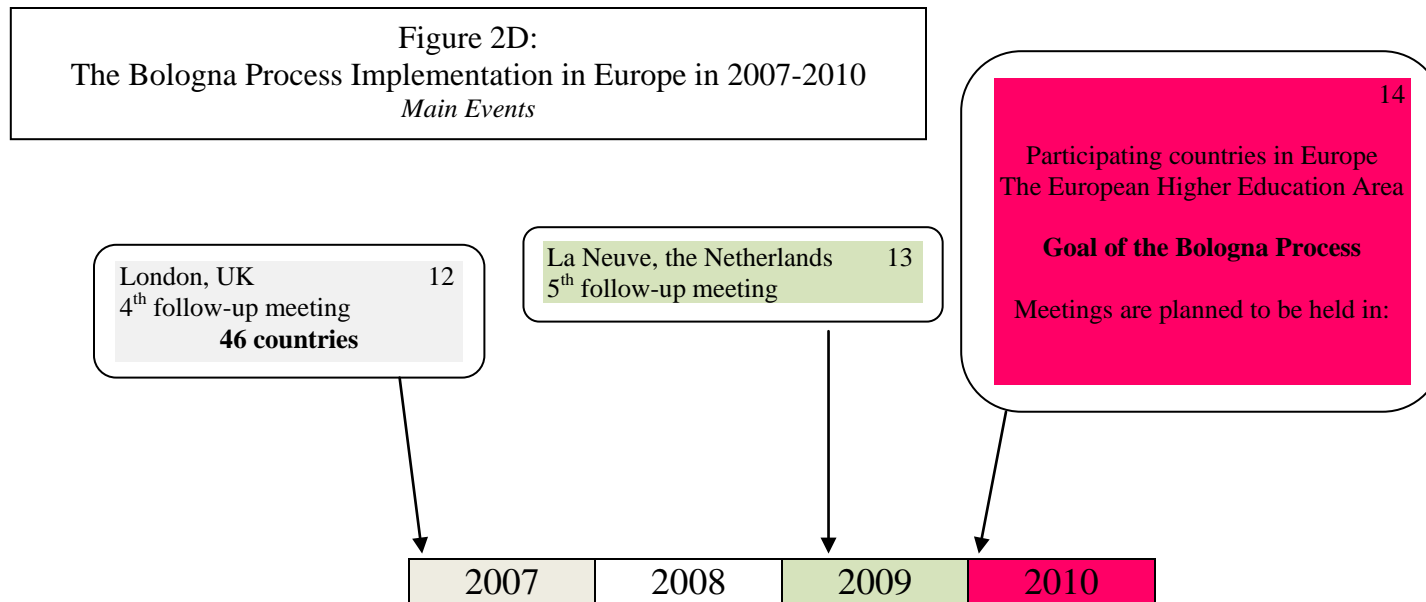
Figure 2D:
The Bologna Process Implementation in Europe in 2007-2010
*Main Events*

London, UK 12
$4^{th}$ follow-up meeting
**46 countries**

La Neuve, the Netherlands 13
$5^{th}$ follow-up meeting

14

Participating countries in Europe
The European Higher Education Area

**Goal of the Bologna Process**

Meetings are planned to be held in:

| 2007 | 2008 | 2009 | 2010 |
|---|---|---|---|